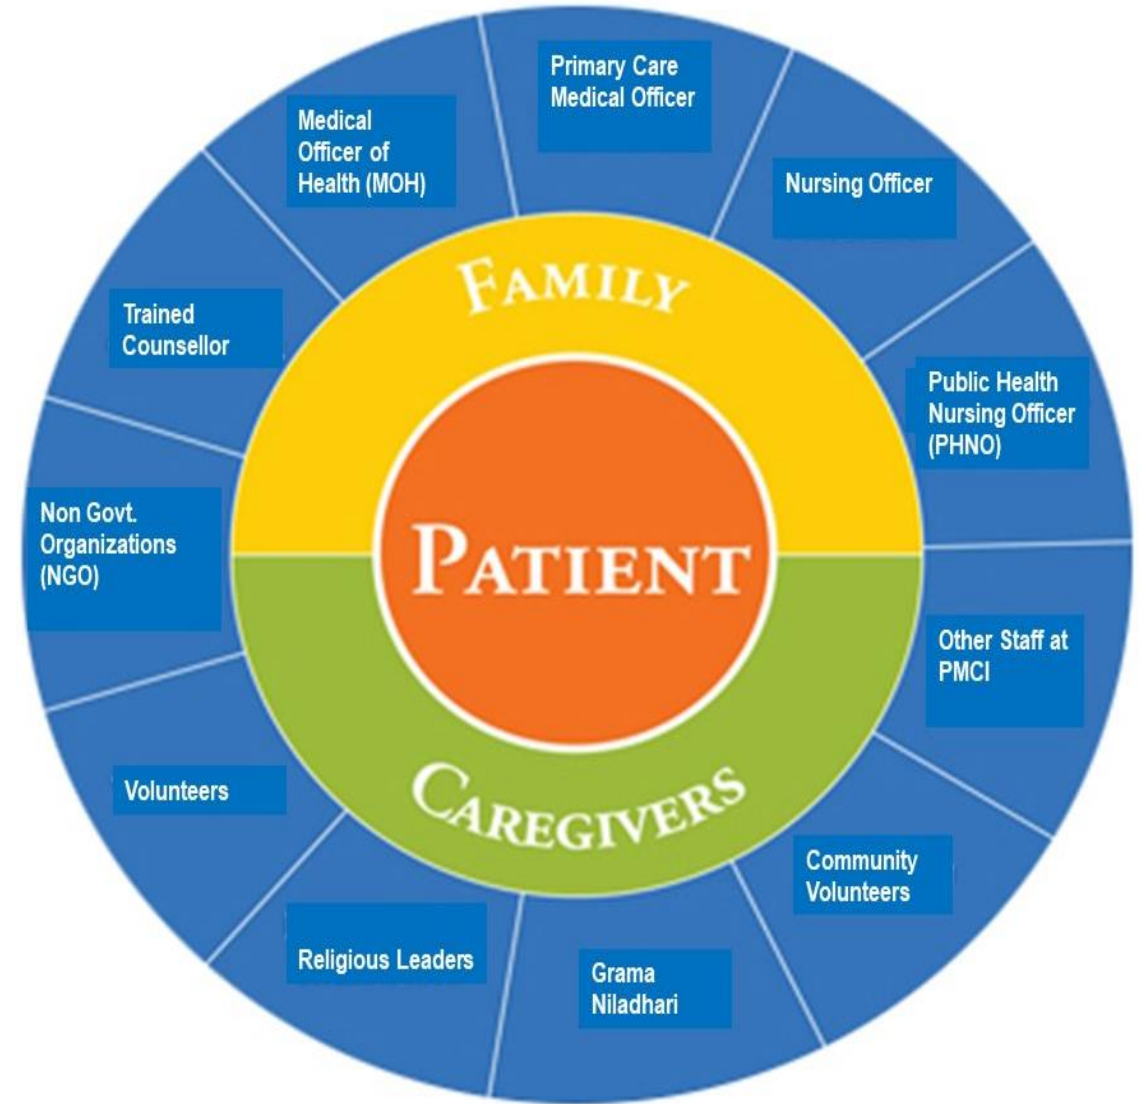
Primary Care Medical Officer

Nursing Officer

Public Health Nursing Officer (PHNO)

Other Staff at PMCI

Community Volunteers

Grama Niladhari

Religious Leaders

Volunteers

Non Govt. Organizations (NGO)

Trained Counsellor

Medical Officer of Health (MOH)

FAMILY

PATIENT

CAREGIVERS